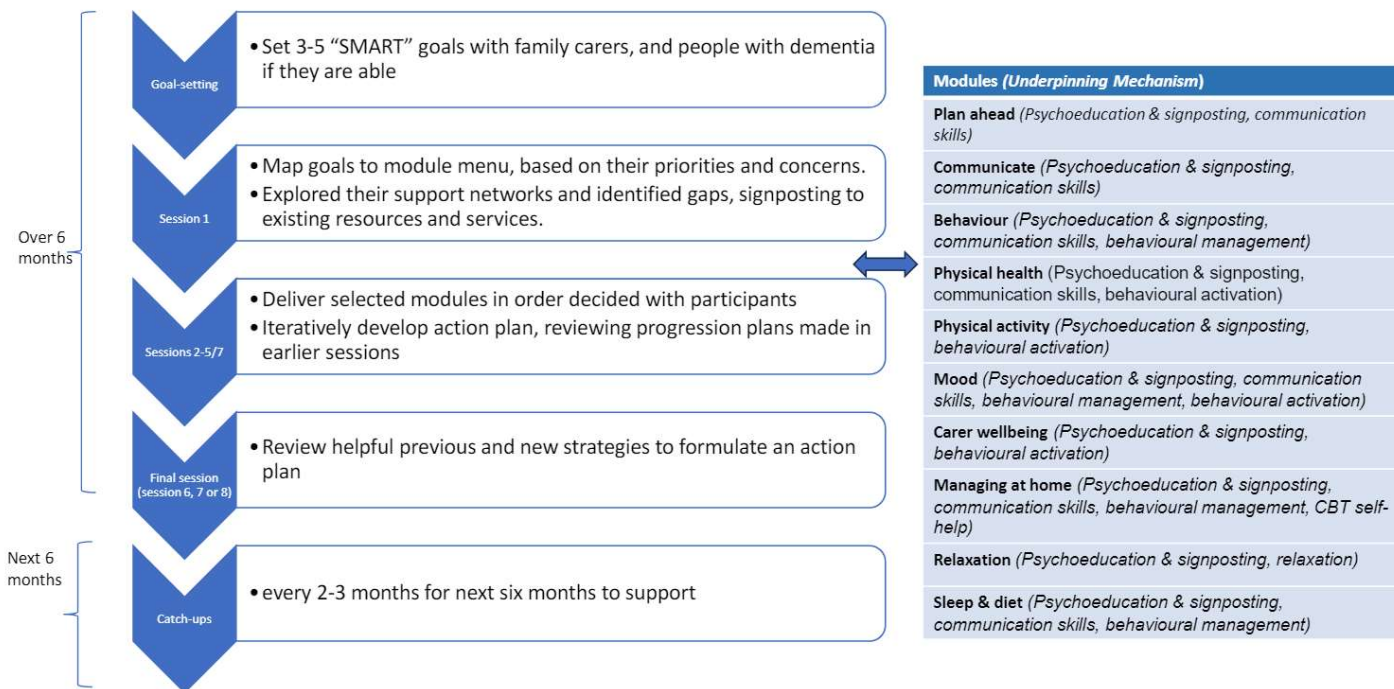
Over 6 months

Goal-setting

• Set 3-5 "SMART" goals with family carers, and people with dementia if they are able

Session 1

• Map goals to module menu, based on their priorities and concerns.
• Explored their support networks and identified gaps, signposting to existing resources and services.

Sessions 2-5/7

• Deliver selected modules in order decided with participants
• Iteratively develop action plan, reviewing progression plans made in earlier sessions

Final session (session 6, 7 or 8)

• Review helpful previous and new strategies to formulate an action plan

Next 6 months

Catch-ups

• every 2-3 months for next six months to support

| Modules (*Underpinning Mechanism*) |
|---|
| Plan ahead (*Psychoeducation & signposting, communication skills*) |
| Communicate (*Psychoeducation & signposting, communication skills*) |
| Behaviour (*Psychoeducation & signposting, communication skills, behavioural management*) |
| Physical health (Psychoeducation & signposting, communication skills, behavioural activation) |
| Physical activity (*Psychoeducation & signposting, behavioural activation*) |
| Mood (*Psychoeducation & signposting, communication skills, behavioural management, behavioural activation*) |
| Carer wellbeing (*Psychoeducation & signposting, behavioural activation*) |
| Managing at home (*Psychoeducation & signposting, communication skills, behavioural management, CBT self-help*) |
| Relaxation (*Psychoeducation & signposting, relaxation*) |
| Sleep & diet (*Psychoeducation & signposting, communication skills, behavioural management*) |